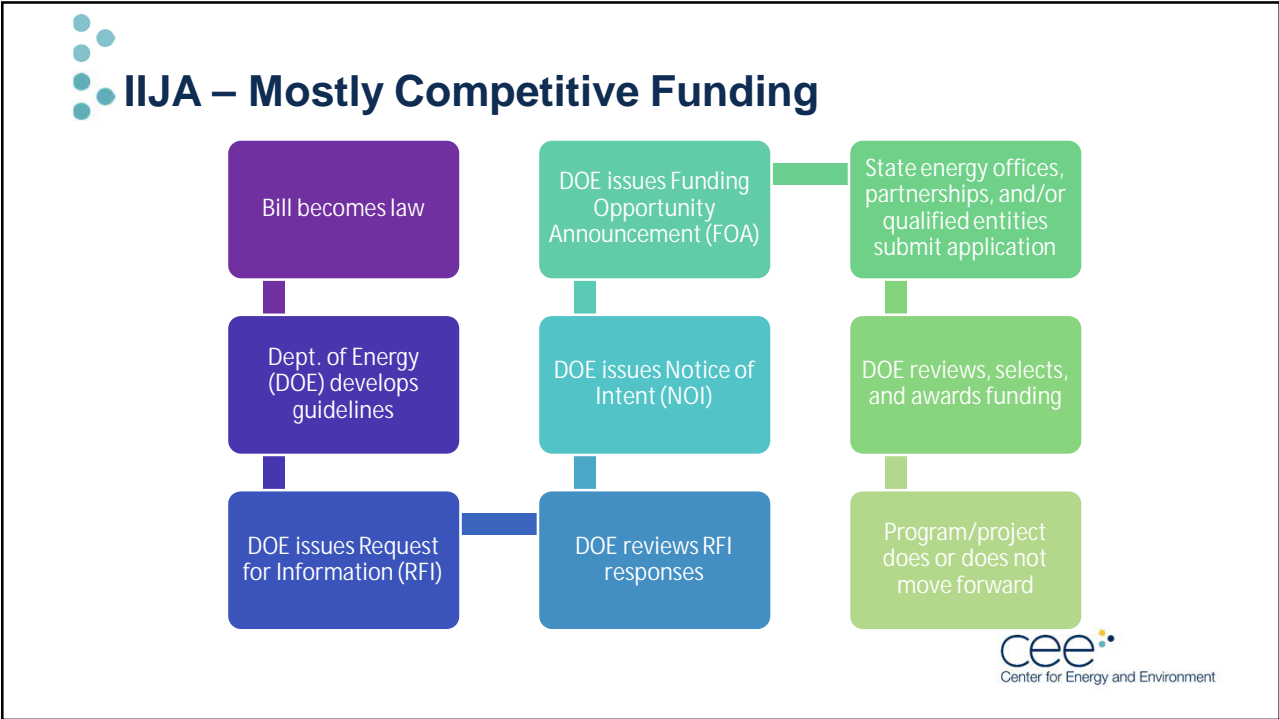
IIJA – Mostly Competitive Funding

Bill becomes law

Dept. of Energy (DOE) develops guidelines

DOE issues Request for Information (RFI)

DOE reviews RFI responses

DOE issues Notice of Intent (NOI)

DOE issues Funding Opportunity Announcement (FOA)

State energy offices, partnerships, and/or qualified entities submit application

DOE reviews, selects, and awards funding

Program/project does or does not move forward

cee
Center for Energy and Environment